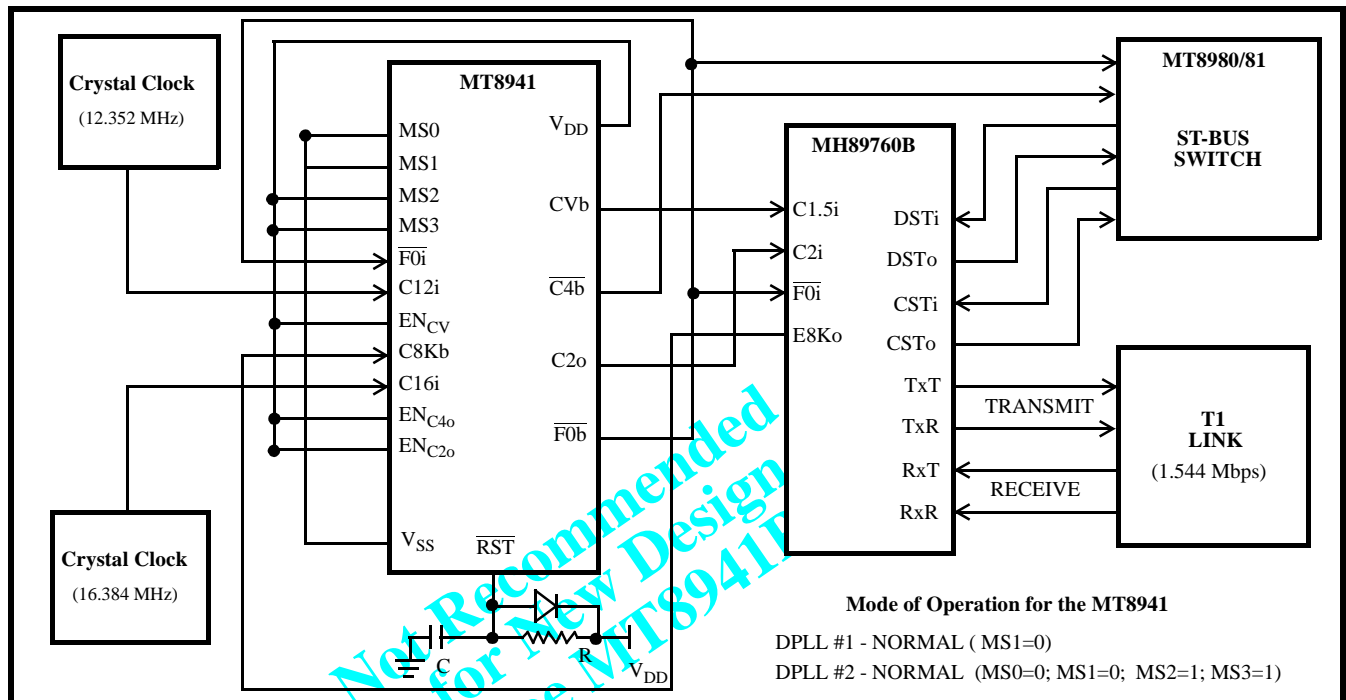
Crystal Clock
(12.352 MHz)

Crystal Clock
(16.384 MHz)

MT8941
MS0
MS1
MS2
MS3
$\overline{F0i}$
C12i
$EN_{CV}$
C8Kb
C16i
$EN_{C4o}$
$EN_{C2o}$
$V_{SS}$
$\overline{RST}$
$V_{DD}$
CVb
$\overline{C4b}$
C2o
$\overline{F0b}$

C
R
$V_{DD}$

MH89760B
C1.5i
C2i
$\overline{F0i}$
E8Ko
DSTi
DSTo
CSTi
CSTo
TxT
TxR
RxT
RxR

MT8980/81
ST-BUS
SWITCH

TRANSMIT
RECEIVE

T1
LINK
(1.544 Mbps)

Not Recommended for New Designs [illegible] MT8941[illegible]

Mode of Operation for the MT8941
DPLL #1 - NORMAL ( MS1=0)
DPLL #2 - NORMAL (MS0=0; MS1=0; MS2=1; MS3=1)